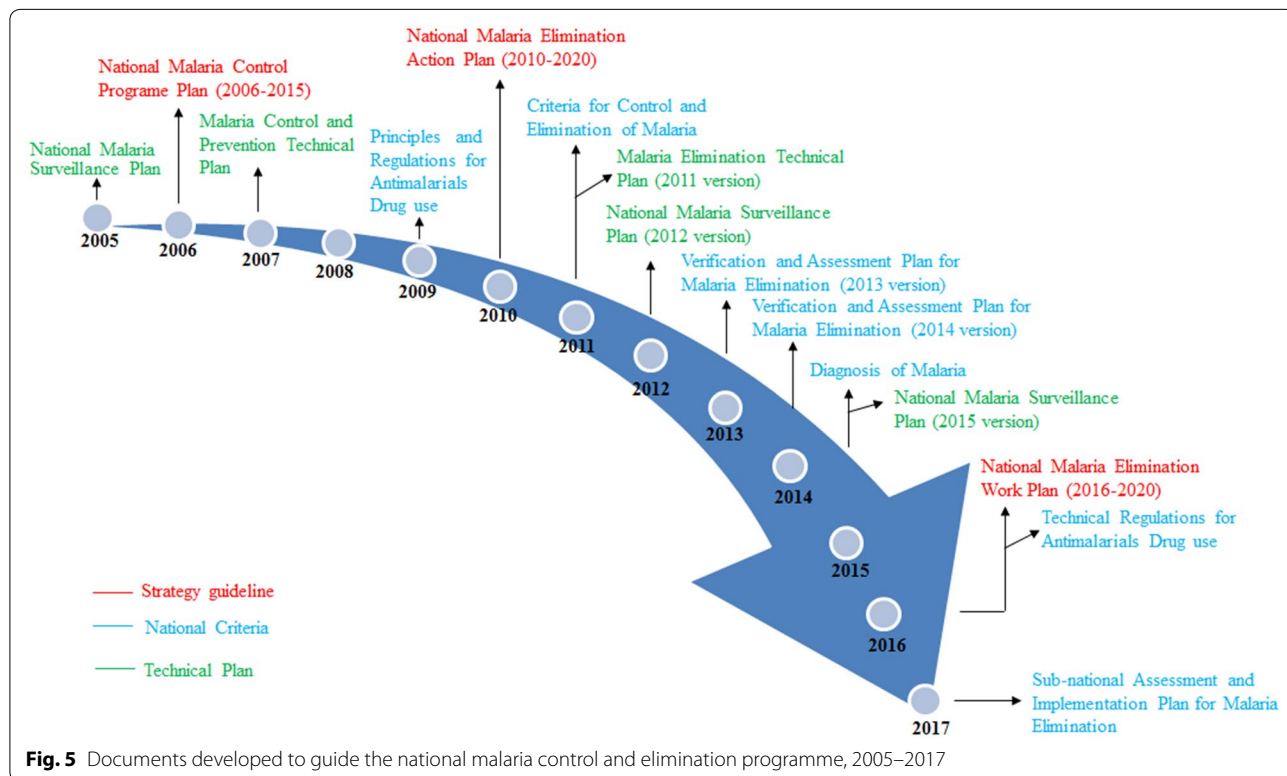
National Malaria Surveillance Plan

2005

National Malaria Control Programe Plan (2006-2015)

2006

Malaria Control and Prevention Technical Plan

2007

2008

Principles and Regulations for Antimalarials Drug use

2009

National Malaria Elimination Action Plan (2010-2020)

2010

Criteria for Control and Elimination of Malaria

Malaria Elimination Technical Plan (2011 version)

2011

National Malaria Surveillance Plan (2012 version)

2012

Verification and Assessment Plan for Malaria Elimination (2013 version)

2013

Verification and Assessment Plan for Malaria Elimination (2014 version)

2014

Diagnosis of Malaria

National Malaria Surveillance Plan (2015 version)

2015

National Malaria Elimination Work Plan (2016-2020)

Technical Regulations for Antimalarials Drug use

2016

2017

Sub-national Assessment and Implementation Plan for Malaria Elimination

Strategy guideline

National Criteria

Technical Plan

**Fig. 5** Documents developed to guide the national malaria control and elimination programme, 2005–2017